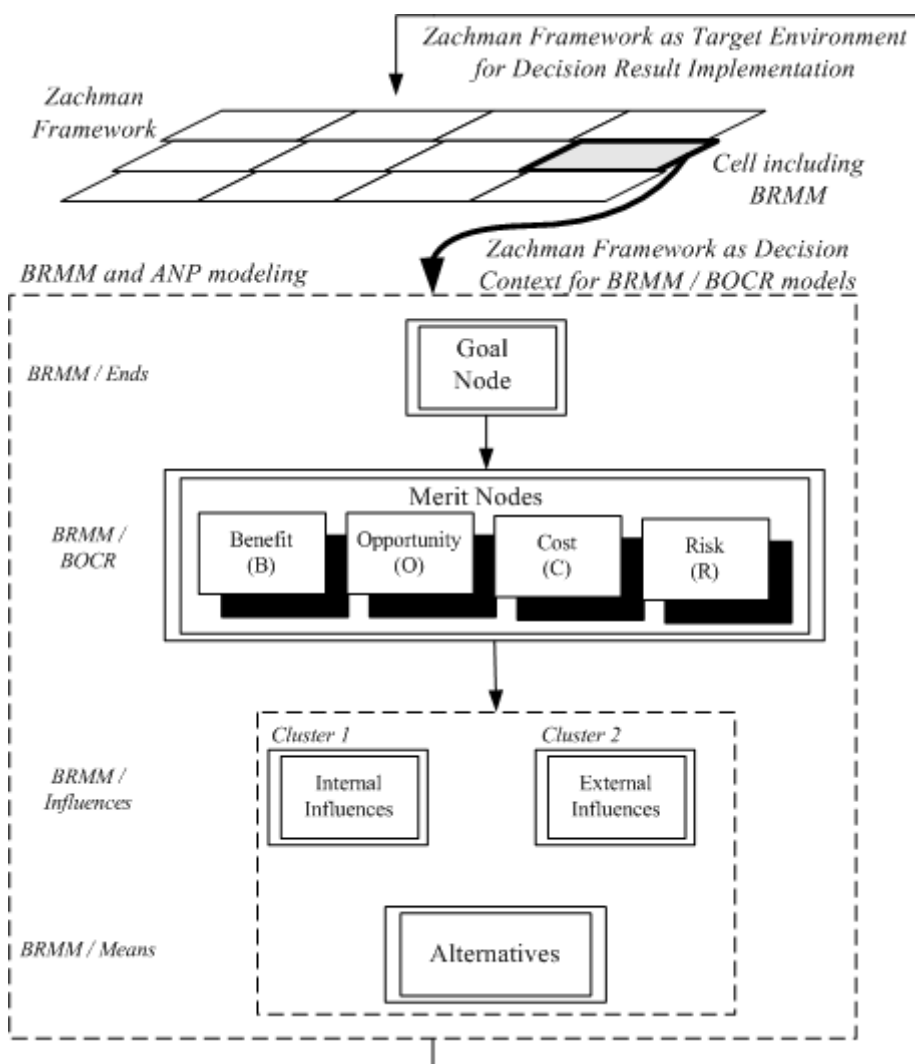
Zachman Framework as Target Environment for Decision Result Implementation

Zachman Framework

Cell including BRMM

Zachman Framework as Decision Context for BRMM / BOCR models

BRMM and ANP modeling

BRMM / Ends

Goal Node

BRMM / BOCR

Merit Nodes

Benefit (B)

Opportunity (O)

Cost (C)

Risk (R)

BRMM / Influences

Cluster 1

Internal Influences

Cluster 2

External Influences

BRMM / Means

Alternatives